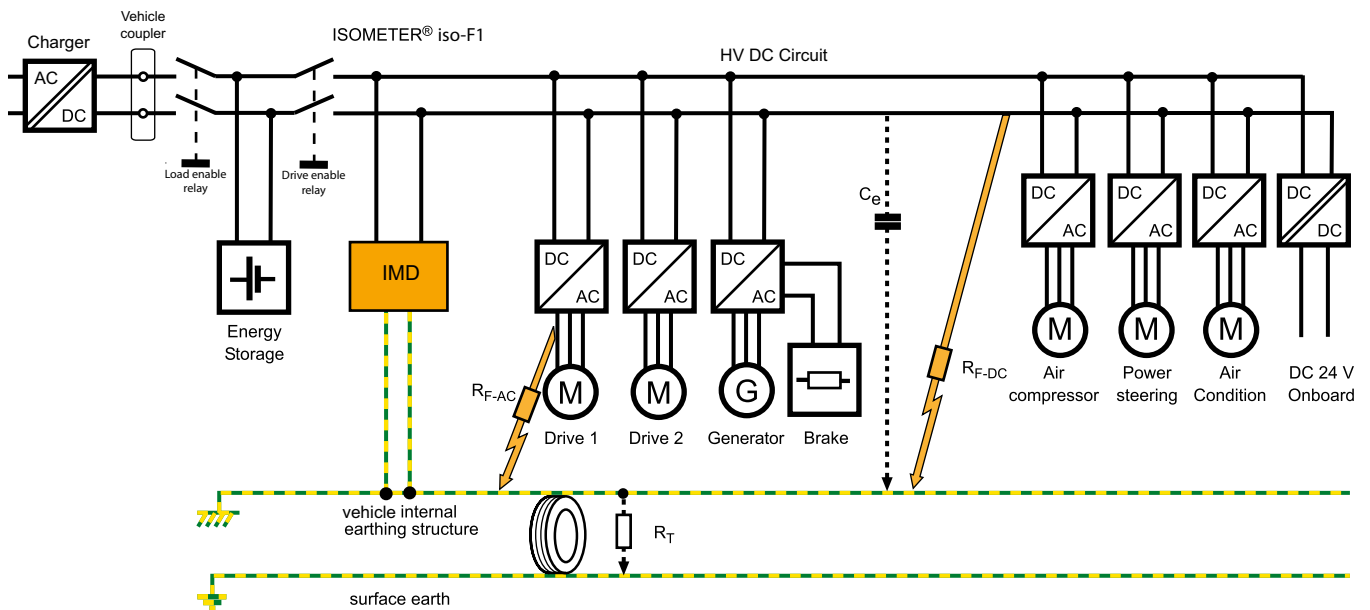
Charger
AC
DC
Vehicle coupler
Load enable relay
Drive enable relay
ISOMETER® iso-F1
HV DC Circuit
Energy Storage
IMD
DC
AC
DC
AC
DC
AC
M
M
G
Drive 1
Drive 2
Generator
Brake
$R_{F\text{-}AC}$
$C_e$
$R_{F\text{-}DC}$
DC
AC
DC
AC
DC
AC
DC
DC
M
M
M
Air compressor
Power steering
Air Condition
DC 24 V Onboard
vehicle internal earthing structure
$R_T$
surface earth